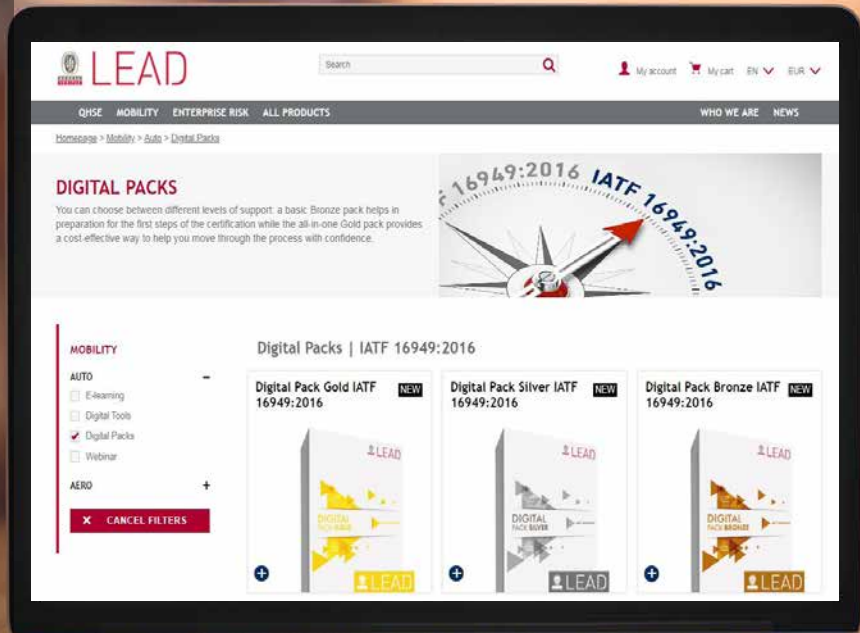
LEAD

Search

My account My cart EN EUR

QHSE MOBILITY ENTERPRISE RISK ALL PRODUCTS WHO WE ARE NEWS

Homepage > Mobility > Auto > Digital Packs

DIGITAL PACKS

You can choose between different levels of support: a basic Bronze pack helps in preparation for the first steps of the certification while the all-in-one Gold pack provides a cost-effective way to help you move through the process with confidence.

16949:2016 IATF 16949:2016

MOBILITY

AUTO −

E-learning

Digital Tools

Digital Packs

Webinar

AERO +

✕ CANCEL FILTERS

Digital Packs | IATF 16949:2016

Digital Pack Gold IATF 16949:2016 NEW

LEAD

DIGITAL PACK GOLD

LEAD

Digital Pack Silver IATF 16949:2016 NEW

LEAD

DIGITAL PACK SILVER

LEAD

Digital Pack Bronze IATF 16949:2016 NEW

LEAD

DIGITAL PACK BRONZE

LEAD